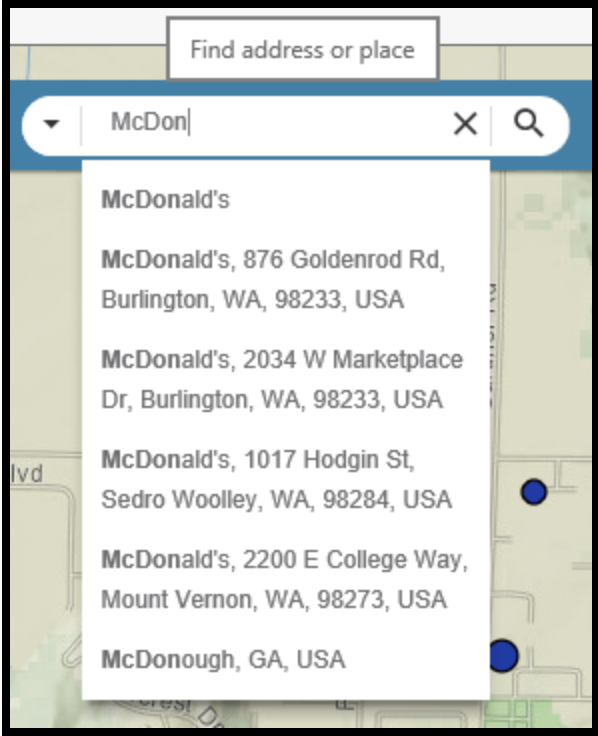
Find address or place

McDon

McDonald's

McDonald's, 876 Goldenrod Rd, Burlington, WA, 98233, USA

McDonald's, 2034 W Marketplace Dr, Burlington, WA, 98233, USA

McDonald's, 1017 Hodgin St, Sedro Woolley, WA, 98284, USA

McDonald's, 2200 E College Way, Mount Vernon, WA, 98273, USA

McDonough, GA, USA

lvd